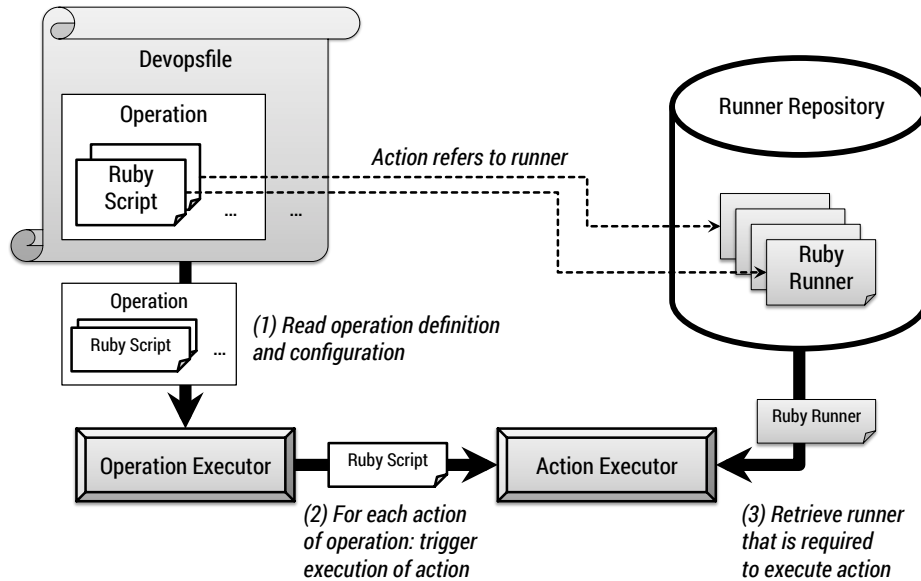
Devopsfile

Operation

Ruby Script

...

...

Action refers to runner

Runner Repository

Ruby Runner

Operation

Ruby Script

...

(1) Read operation definition and configuration

Ruby Runner

Operation Executor

Ruby Script

Action Executor

(2) For each action of operation: trigger execution of action

(3) Retrieve runner that is required to execute action